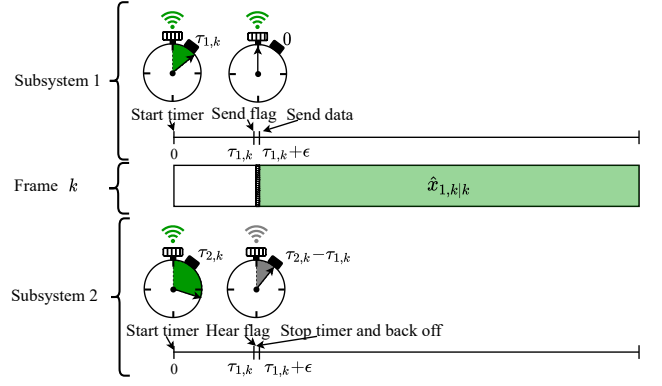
Subsystem 1

$\tau_{1,k}$

0

Start timer Send flag Send data

0 $\tau_{1,k}$ $\tau_{1,k}+\epsilon$

Frame $k$

$\hat{x}_{1,k|k}$

Subsystem 2

$\tau_{2,k}$

$\tau_{2,k}-\tau_{1,k}$

Start timer Hear flag Stop timer and back off

0 $\tau_{1,k}$ $\tau_{1,k}+\epsilon$